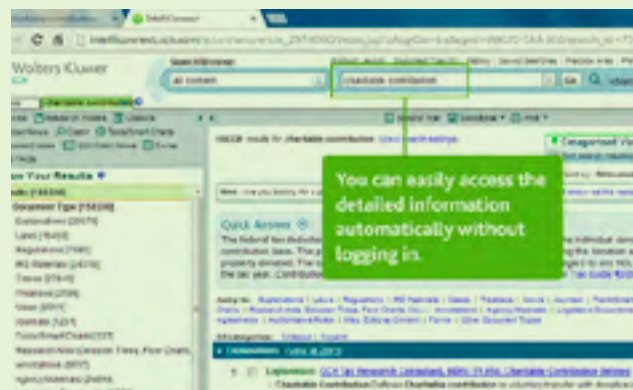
Wolters Kluwer

All content

charitable contribution

Go

You can easily access the detailed information automatically without logging in.

Quick Answer

Your Results

Document Type

Explanations

Laws

Regulations

IRS Materials

Cases

Treatises

Journals

Forms

Charitable contribution